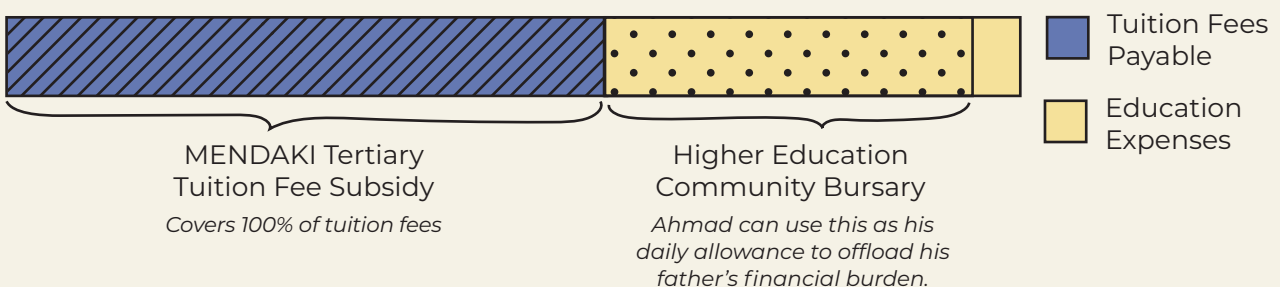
Tuition Fees Payable

Education Expenses

MENDAKI Tertiary Tuition Fee Subsidy

*Covers 100% of tuition fees*

Higher Education Community Bursary

*Ahmad can use this as his daily allowance to offload his father's financial burden.*